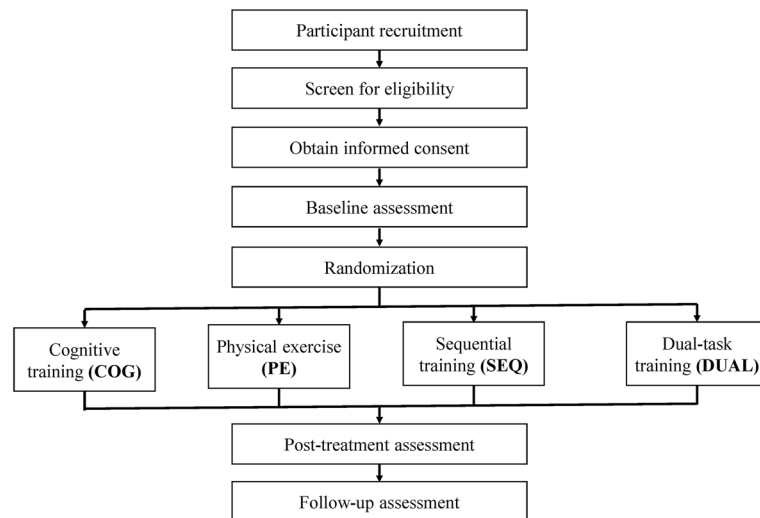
Participant recruitment

Screen for eligibility

Obtain informed consent

Baseline assessment

Randomization

Cognitive training **(COG)**

Physical exercise **(PE)**

Sequential training **(SEQ)**

Dual-task training **(DUAL)**

Post-treatment assessment

Follow-up assessment